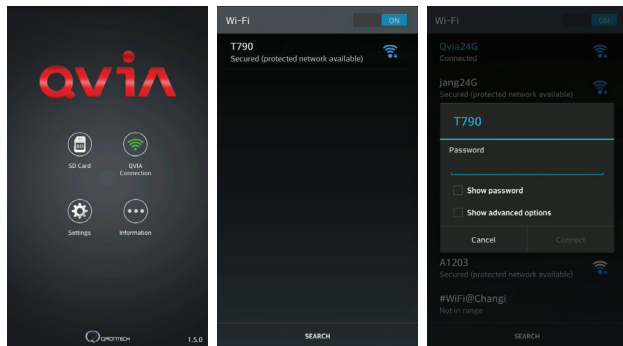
QVIA

SD

SD Card

QVIA Connection

Settings

Information

QROTTECH

1.5.0

Wi-Fi

ON

T790

Secured (protected network available)

SEARCH

Wi-Fi

ON

Qvia24G

Connected

jang24G

Secured (protected network available)

T790

Password

Show password

Show advanced options

Cancel

Connect

A1203

Secured (protected network available)

#WiFi@Changi

Not in range

SEARCH